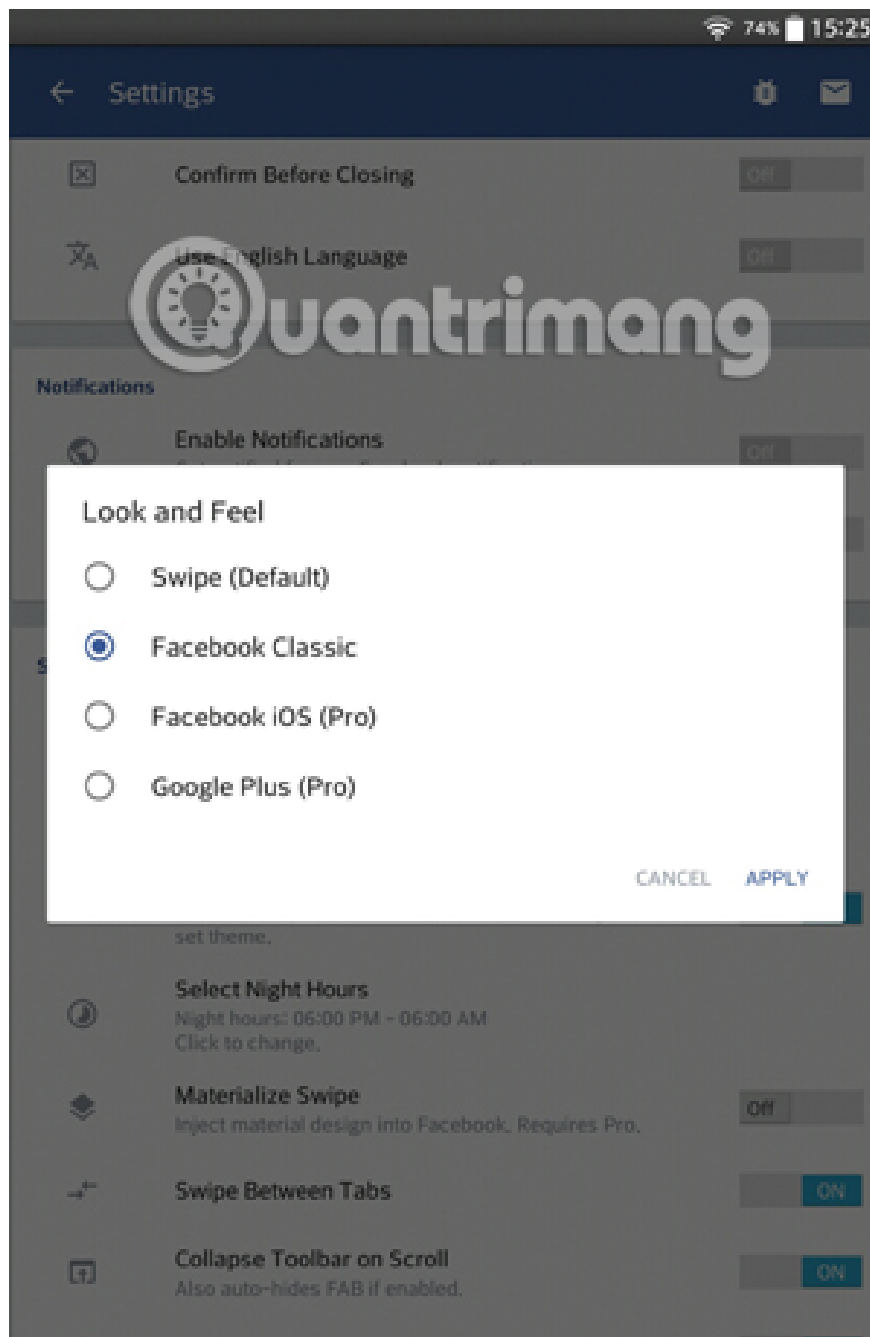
74% 15:25

Settings

Confirm Before Closing
Off

Use English Language
Off

Quantrimang

Notifications

Enable Notifications
Off

Look and Feel

Swipe (Default)

Facebook Classic

Facebook iOS (Pro)

Google Plus (Pro)

CANCEL APPLY

set theme.

Select Night Hours
Night hours: 06:00 PM - 06:00 AM
Click to change.

Materialize Swipe
Inject material design into Facebook. Requires Pro.
Off

Swipe Between Tabs
ON

Collapse Toolbar on Scroll
Also auto-hides FAB if enabled.
ON